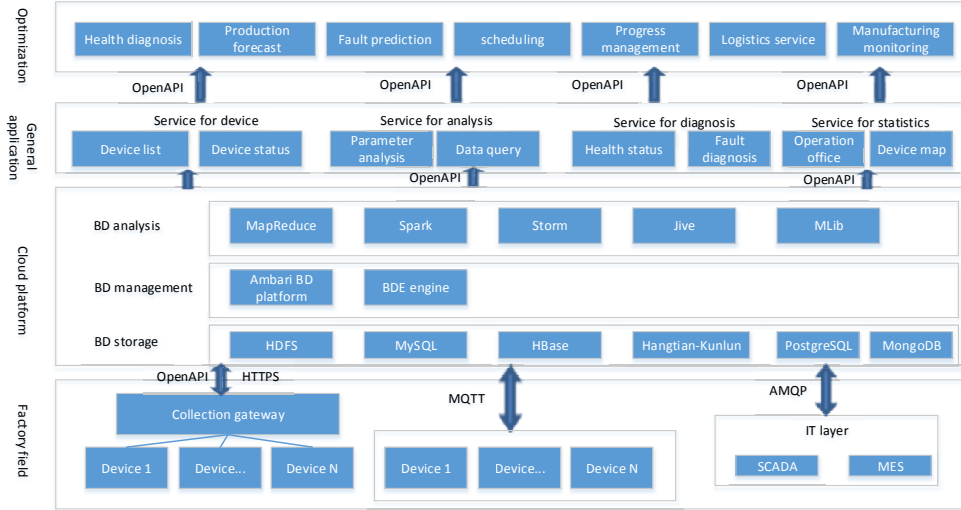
Optimization

Health diagnosis
Production forecast
Fault prediction
scheduling
Progress management
Logistics service
Manufacturing monitoring

OpenAPI
OpenAPI
OpenAPI
OpenAPI

General application

Service for device
Device list
Device status

Service for analysis
Parameter analysis
Data query

Service for diagnosis
Health status
Fault diagnosis

Service for statistics
Operation office
Device map

OpenAPI
OpenAPI

Cloud platform

BD analysis
MapReduce
Spark
Storm
Jive
MLib

BD management
Ambari BD platform
BDE engine

BD storage
HDFS
MySQL
HBase
Hangtian-Kunlun
PostgreSQL
MongoDB

Factory field

OpenAPI
HTTPS
Collection gateway
Device 1
Device...
Device N

MQTT
Device 1
Device...
Device N

AMQP
IT layer
SCADA
MES